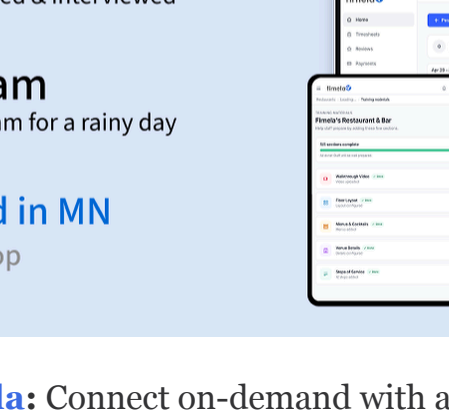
d & interviewed

am

am for a rainy day

d in MN

pp

fimela

Home

Timesheets

Reviews

Payments

Apr 20

fimela

Restaurants · Loading... · Training materials

TRAINING MATERIALS

Fimela's Restaurant & Bar

Help staff prepare by reading these five sections.

5/5 sections complete

Walkthrough Video

Floor Layout

Menu & Cocktails

Venue Details

Steps of Service

la: Connect on-demand with a